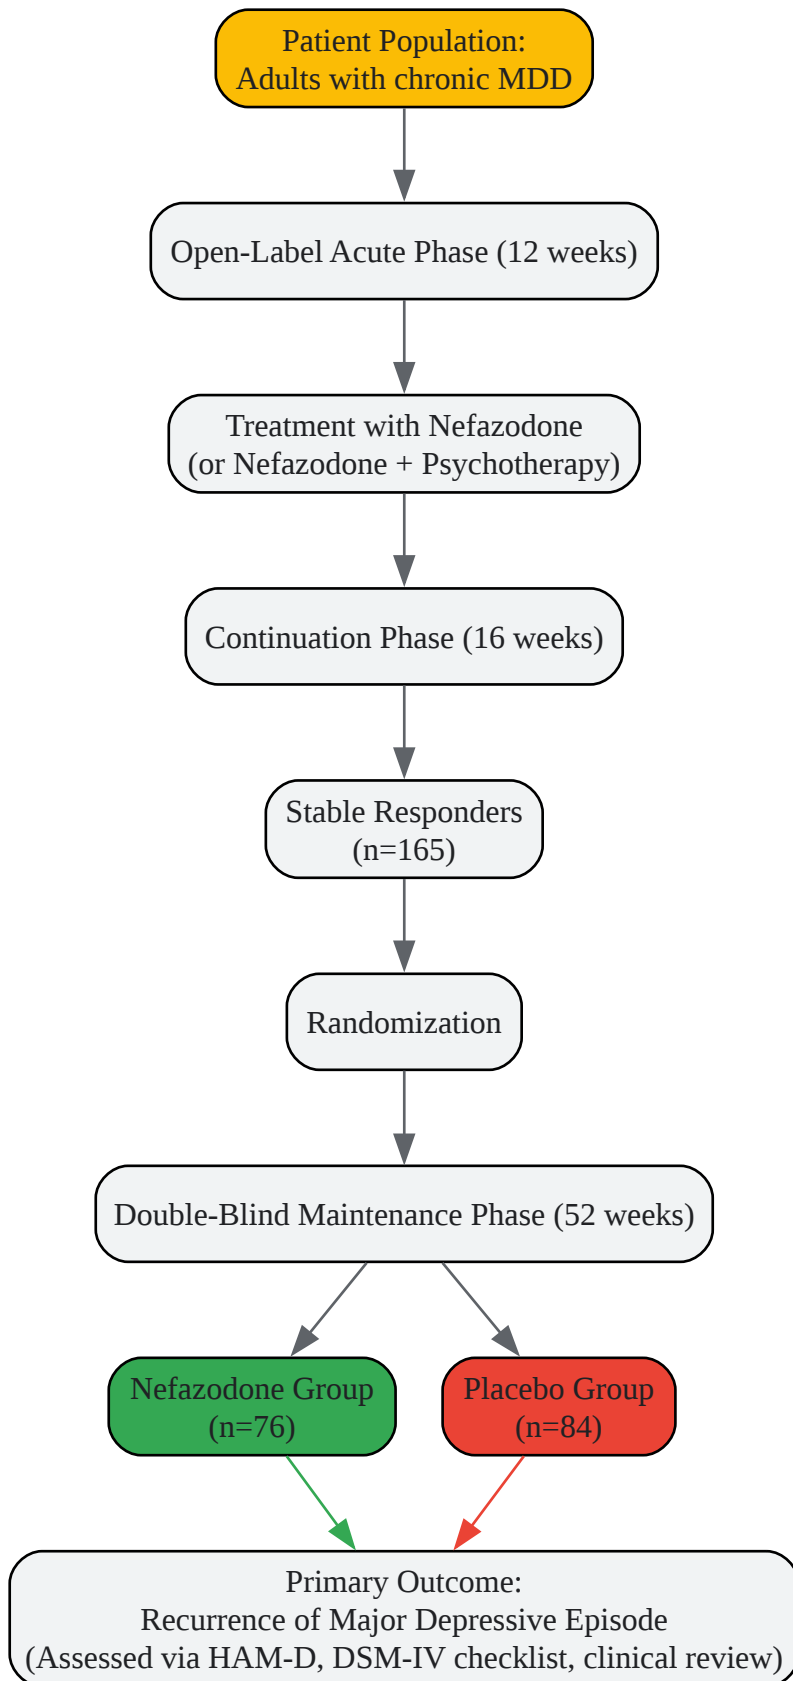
Patient Population:
Adults with chronic MDD

Open-Label Acute Phase (12 weeks)

Treatment with Nefazodone
(or Nefazodone + Psychotherapy)

Continuation Phase (16 weeks)

Stable Responders
(n=165)

Randomization

Double-Blind Maintenance Phase (52 weeks)

Nefazodone Group
(n=76)

Placebo Group
(n=84)

Primary Outcome:
Recurrence of Major Depressive Episode
(Assessed via HAM-D, DSM-IV checklist, clinical review)